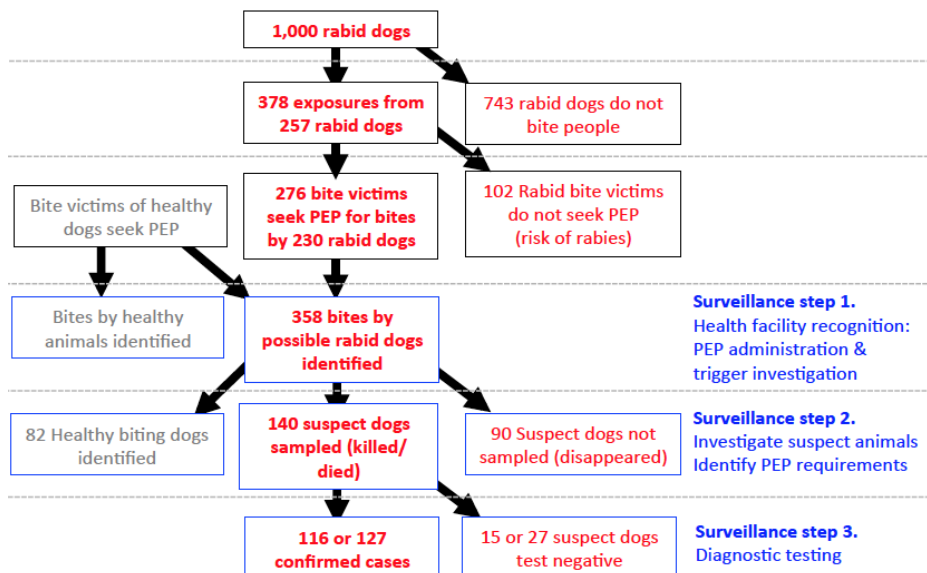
1,000 rabid dogs

378 exposures from 257 rabid dogs

743 rabid dogs do not bite people

Bite victims of healthy dogs seek PEP

276 bite victims seek PEP for bites by 230 rabid dogs

102 Rabid bite victims do not seek PEP (risk of rabies)

Bites by healthy animals identified

358 bites by possible rabid dogs identified

Surveillance step 1.
Health facility recognition: PEP administration & trigger investigation

82 Healthy biting dogs identified

140 suspect dogs sampled (killed/ died)

90 Suspect dogs not sampled (disappeared)

Surveillance step 2.
Investigate suspect animals
Identify PEP requirements

116 or 127 confirmed cases

15 or 27 suspect dogs test negative

Surveillance step 3.
Diagnostic testing